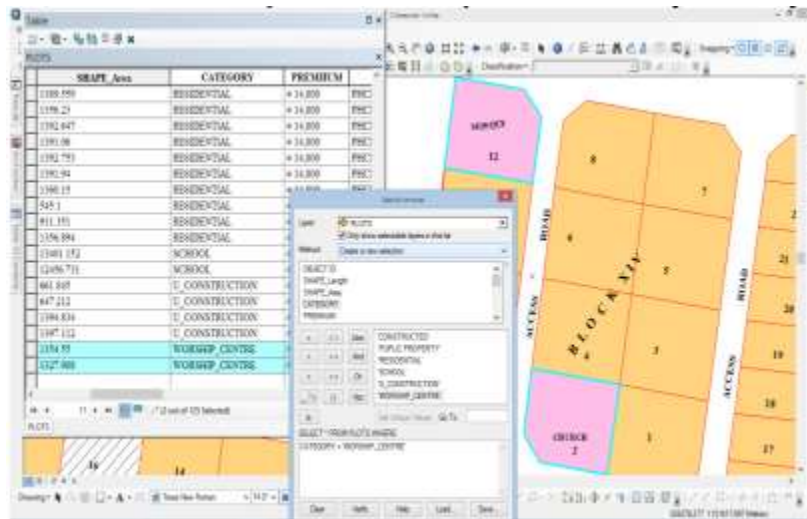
Table

PLOTS

| SHAPE_Area | CATEGORY | PREMIUM | |
|---|---|---|---|
| 1169.550 | RESIDENTIAL | ₦14,000 | PHC |
| 1156.23 | RESIDENTIAL | ₦14,000 | PHC |
| 1392.647 | RESIDENTIAL | ₦14,000 | PHC |
| 1391.08 | RESIDENTIAL | ₦14,000 | PHC |
| 1392.793 | RESIDENTIAL | ₦14,000 | PHC |
| 1392.94 | RESIDENTIAL | ₦14,000 | PHC |
| 1360.15 | RESIDENTIAL | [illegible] | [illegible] |
| 545.1 | RESIDENTIAL | | |
| 911.351 | RESIDENTIAL | | |
| 1356.994 | RESIDENTIAL | | |
| 13401.152 | SCHOOL | | |
| 12456.731 | SCHOOL | | |
| 661.805 | U_CONSTRUCTION | | |
| 647.212 | U_CONSTRUCTION | | |
| 1394.836 | U_CONSTRUCTION | | |
| 1397.112 | U_CONSTRUCTION | | |
| 1154.55 | WORSHIP_CENTRE | | |
| 1327.988 | WORSHIP_CENTRE | | |

(2 out of 123 Selected)

PLOTS

Select by Attributes

Layer: PLOTS

Only show selectable layers in this list

Method: Create a new selection

OBJECTID
SHAPE_Length
SHAPE_Area
CATEGORY
PREMIUM

CONSTRUCTED
PUBLIC PROPERTY
RESIDENTIAL
SCHOOL
U_CONSTRUCTION
WORSHIP_CENTRE

Like
And
Or
Not
Is

Get Unique Values   Go To:

SELECT * FROM PLOTS WHERE:

CATEGORY = 'WORSHIP_CENTRE'

Clear   Verify   Help   Load...   Save...

MOSQUE
12

8
7
6
5
4
3
1
21
20
19
18
17
16
14

ROAD
ACCESS
BLOCK XIV
ACCESS ROAD

CHURCH
2

Drawing   Times New Roman